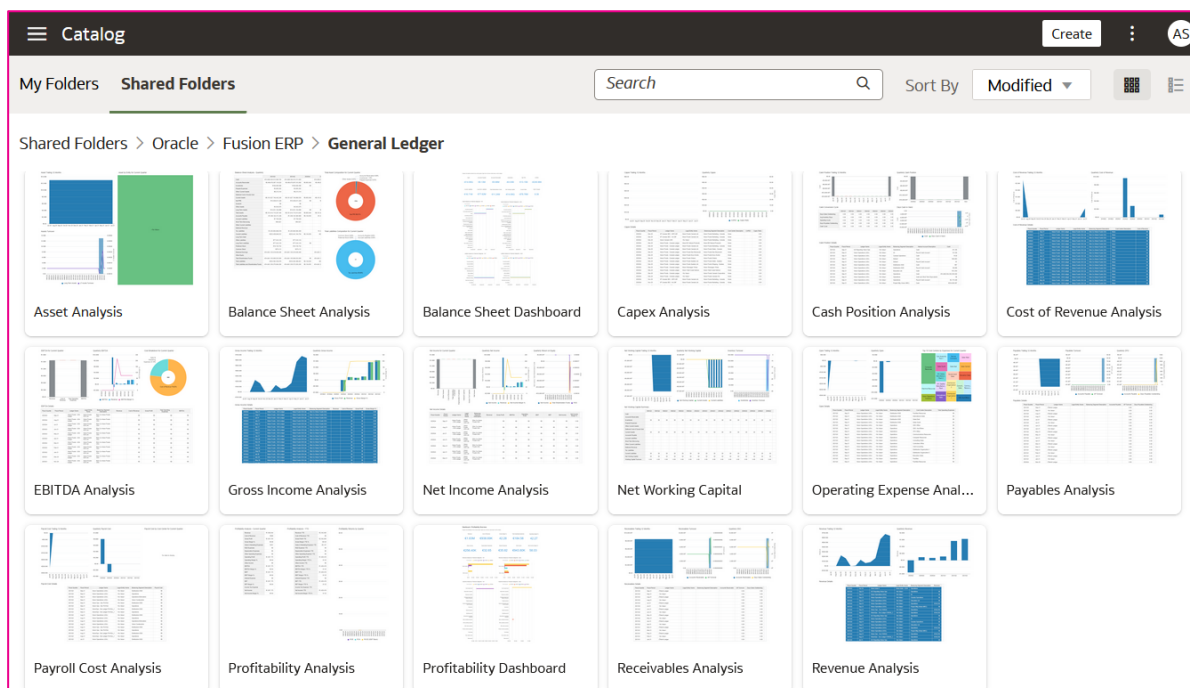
Catalog

Create

AS

My Folders   Shared Folders

Search

Sort By   Modified

Shared Folders > Oracle > Fusion ERP > General Ledger

Asset Analysis

Balance Sheet Analysis

Balance Sheet Dashboard

Capex Analysis

Cash Position Analysis

Cost of Revenue Analysis

EBITDA Analysis

Gross Income Analysis

Net Income Analysis

Net Working Capital

Operating Expense Anal...

Payables Analysis

Payroll Cost Analysis

Profitability Analysis

Profitability Dashboard

Receivables Analysis

Revenue Analysis